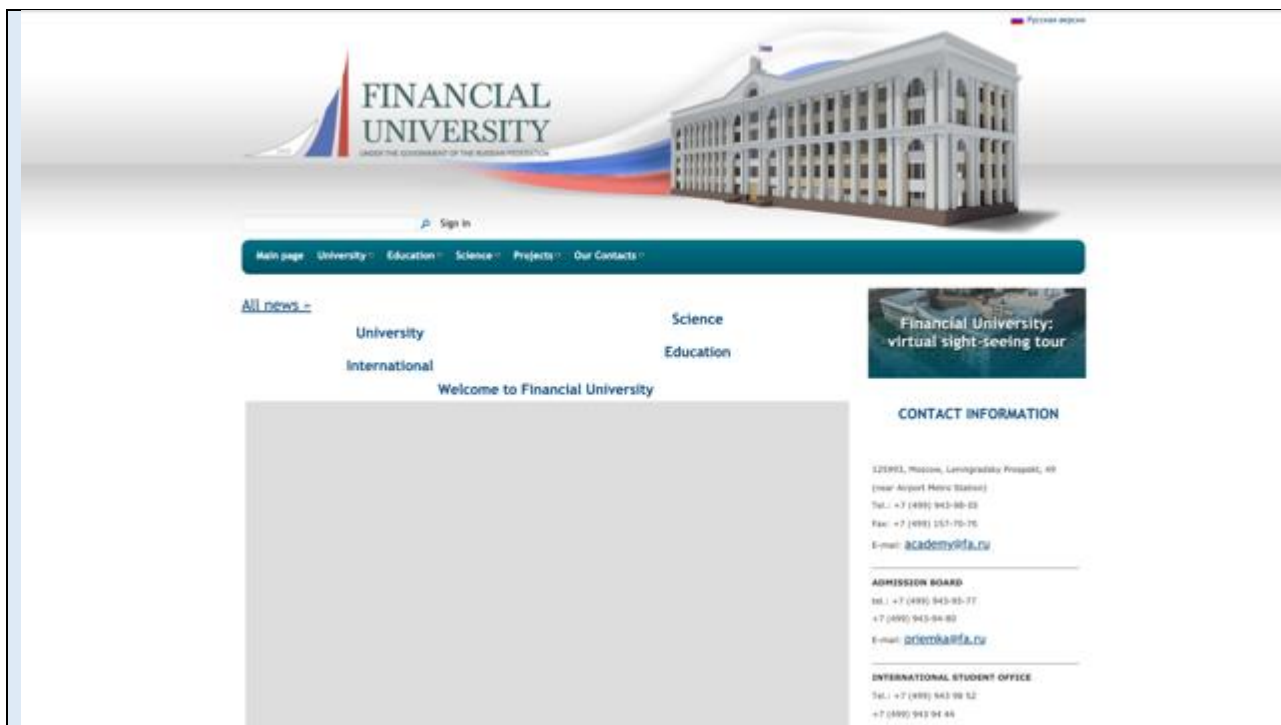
Русская версия

FINANCIAL UNIVERSITY

UNDER THE GOVERNMENT OF THE RUSSIAN FEDERATION

Sign in

Main page University Education Science Projects Our Contacts

All news »

University

Science

Education

International

Welcome to Financial University

Financial University: virtual sight-seeing tour

CONTACT INFORMATION

125993, Moscow, Leningradsky Prospekt, 49 (near Airport Metro Station)
Tel.: +7 (499) 943-98-03
Fax: +7 (499) 157-70-76
E-mail: academy@fa.ru

ADMISSION BOARD
tel.: +7 (499) 943-93-77
+7 (499) 943-94-80
E-mail: priemka@fa.ru

INTERNATIONAL STUDENT OFFICE
Tel.: +7 (499) 943 98 52
+7 (499) 943 94 46